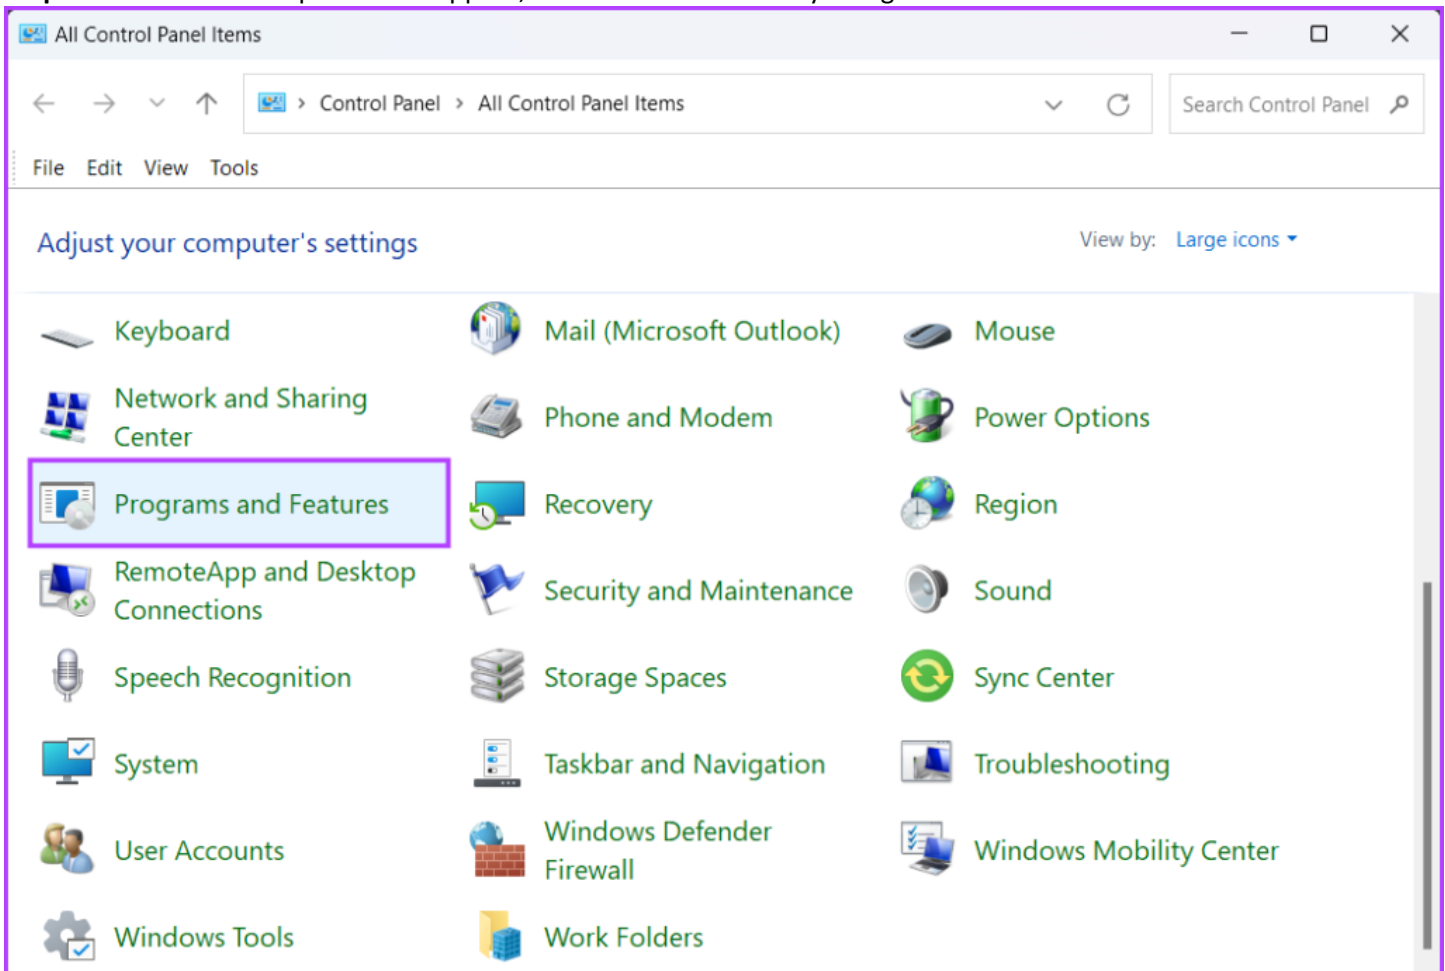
All Control Panel Items

Control Panel > All Control Panel Items

Search Control Panel

File Edit View Tools

Adjust your computer's settings

View by: Large icons

Keyboard

Mail (Microsoft Outlook)

Mouse

Network and Sharing Center

Phone and Modem

Power Options

Programs and Features

Recovery

Region

RemoteApp and Desktop Connections

Security and Maintenance

Sound

Speech Recognition

Storage Spaces

Sync Center

System

Taskbar and Navigation

Troubleshooting

User Accounts

Windows Defender Firewall

Windows Mobility Center

Windows Tools

Work Folders